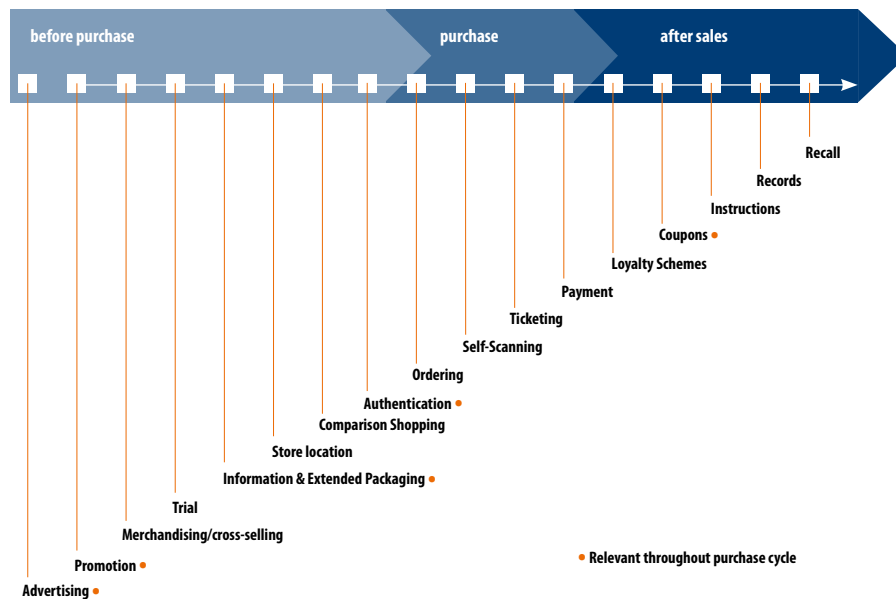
before purchase
purchase
after sales

Recall
Records
Instructions
Coupons •
Loyalty Schemes
Payment
Ticketing
Self-Scanning
Ordering
Authentication •
Comparison Shopping
Store location
Information & Extended Packaging •
Trial
Merchandising/cross-selling
Promotion •
Advertising •

• Relevant throughout purchase cycle